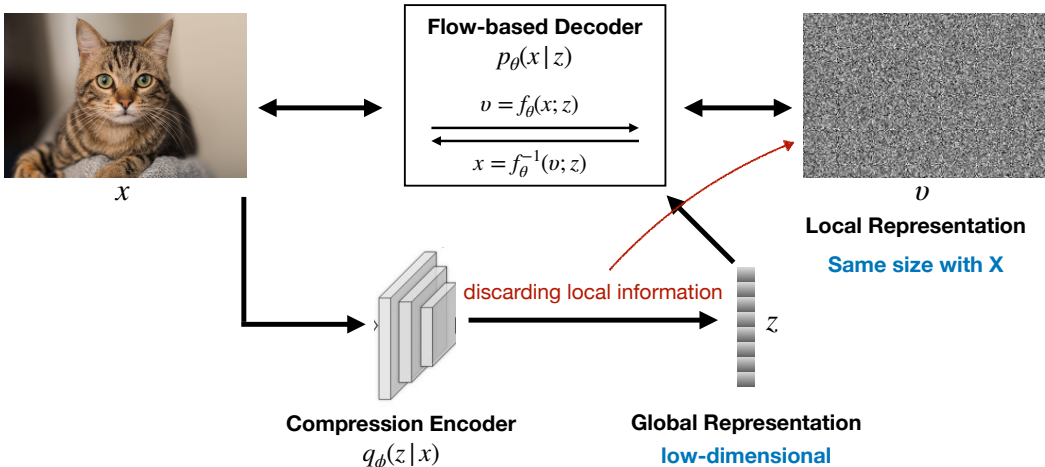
Flow-based Decoder
$p_\theta(x|z)$

$\upsilon = f_\theta(x; z)$

$x = f_\theta^{-1}(\upsilon; z)$

$x$

$\upsilon$

Local Representation

Same size with X

discarding local information

$z$

Compression Encoder
$q_\phi(z|x)$

Global Representation

low-dimensional